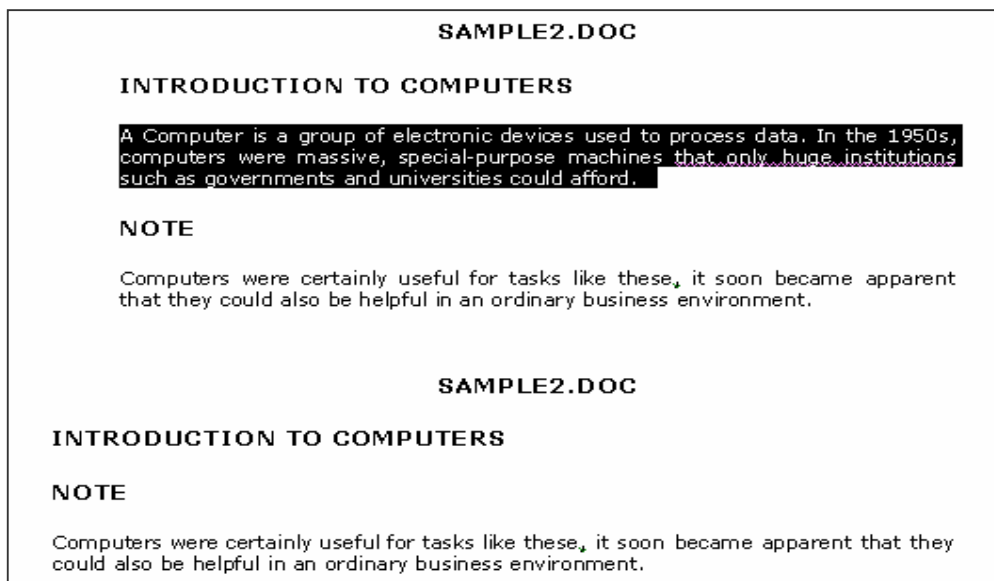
SAMPLE2.DOC

INTRODUCTION TO COMPUTERS

A Computer is a group of electronic devices used to process data. In the 1950s, computers were massive, special-purpose machines that only huge institutions such as governments and universities could afford.

NOTE

Computers were certainly useful for tasks like these, it soon became apparent that they could also be helpful in an ordinary business environment.

SAMPLE2.DOC

INTRODUCTION TO COMPUTERS

NOTE

Computers were certainly useful for tasks like these, it soon became apparent that they could also be helpful in an ordinary business environment.